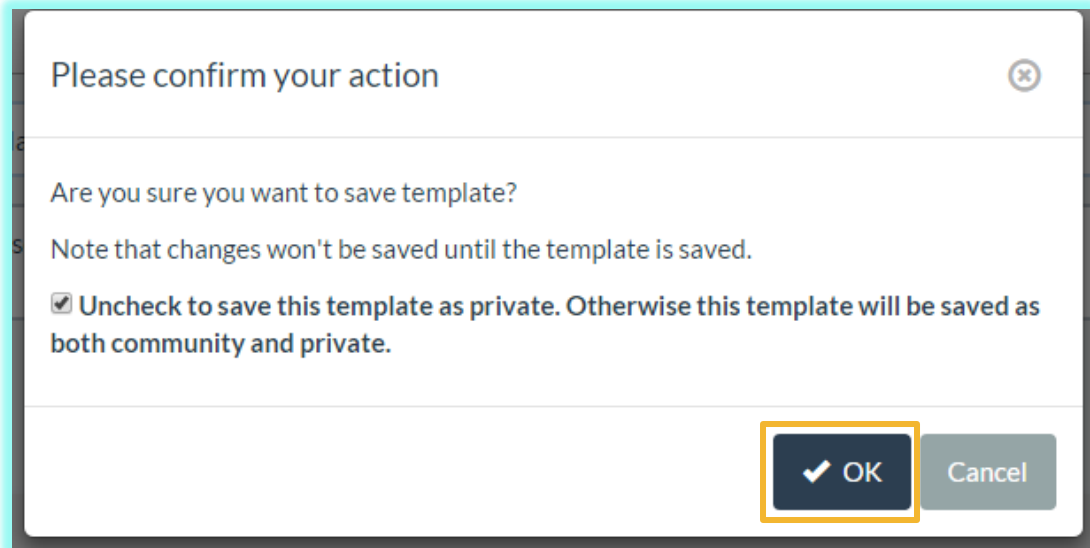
Please confirm your action

Are you sure you want to save template?

Note that changes won't be saved until the template is saved.

Uncheck to save this template as private. Otherwise this template will be saved as both community and private.

OK

Cancel